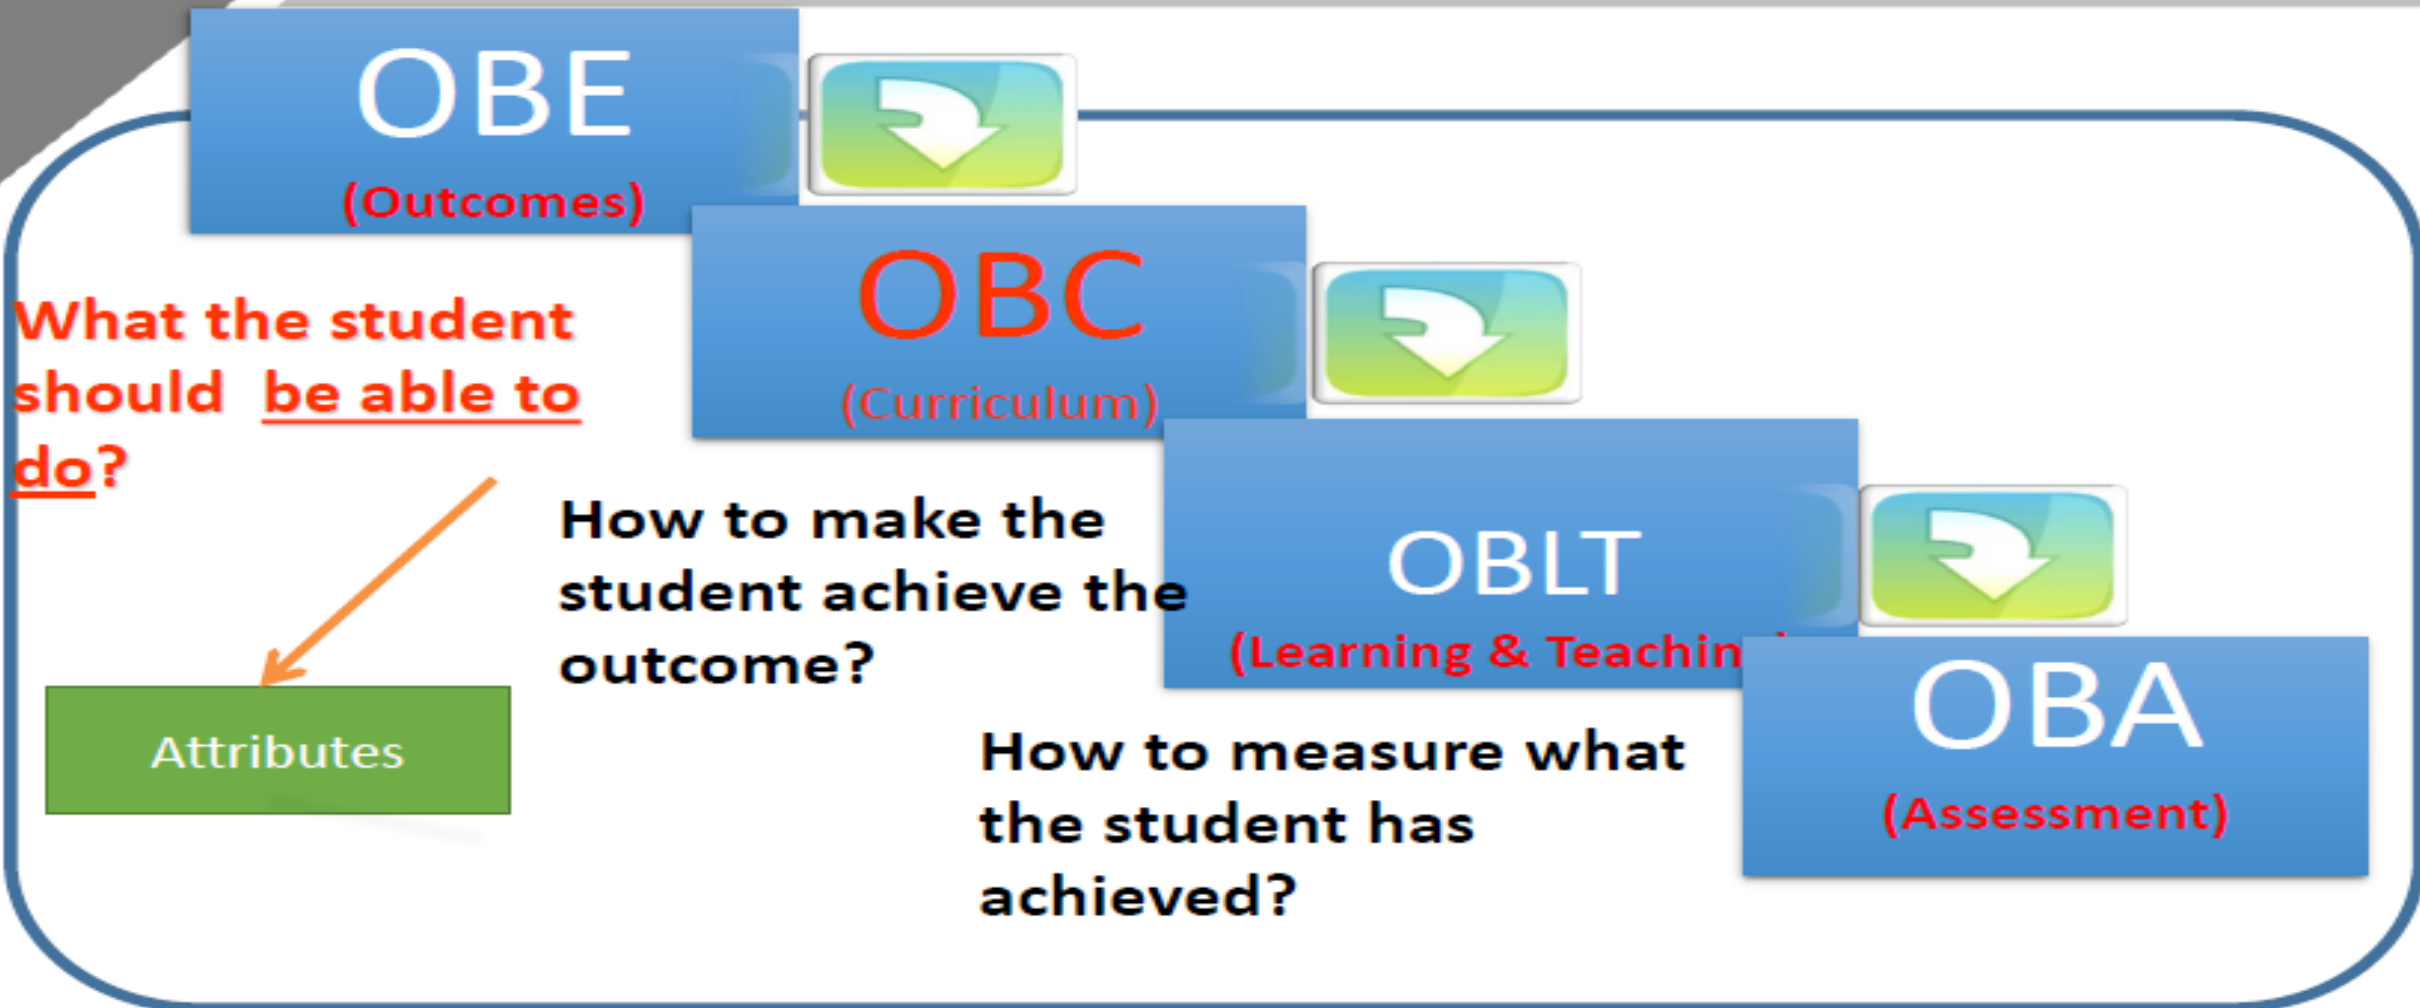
OBE
(Outcomes)

OBC
(Curriculum)

What the student should be able to do?

Attributes

How to make the student achieve the outcome?

OBLT
(Learning & Teachin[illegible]

OBA
(Assessment)

How to measure what the student has achieved?